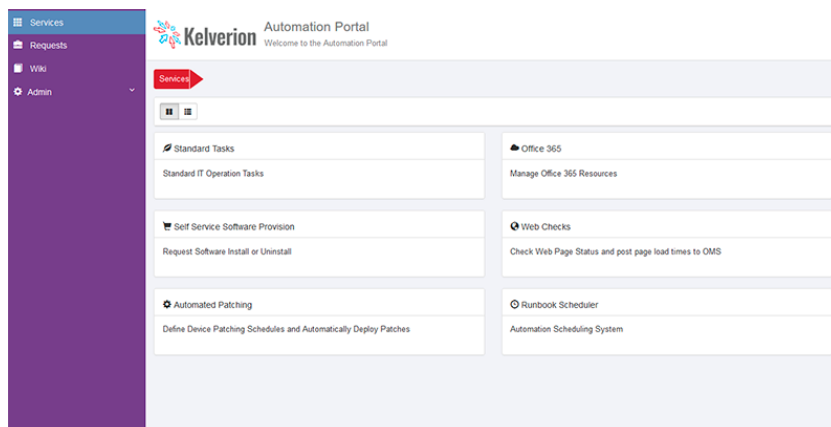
Services
Requests
Wiki
Admin

Kelverion Automation Portal
Welcome to the Automation Portal

Services

Standard Tasks
Standard IT Operation Tasks

Office 365
Manage Office 365 Resources

Self Service Software Provision
Request Software Install or Uninstall

Web Checks
Check Web Page Status and post page load times to OMS

Automated Patching
Define Device Patching Schedules and Automatically Deploy Patches

Runbook Scheduler
Automation Scheduling System